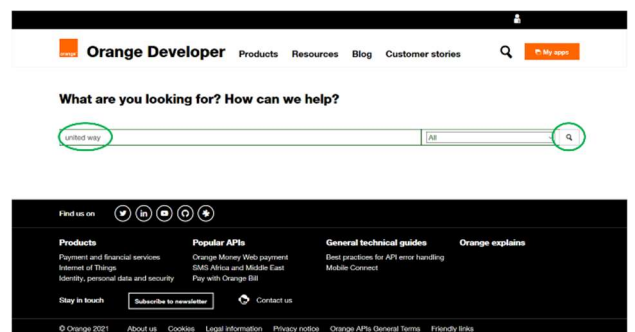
orange

Orange Developer Products Resources Blog Customer stories

My apps

What are you looking for? How can we help?

united way

All

Find us on

Products
Payment and financial services
Internet of Things
Identity, personal data and security

Popular APIs
Orange Money Web payment
SMS Africa and Middle East
Pay with Orange Bill

General technical guides
Best practices for API error handling
Mobile Connect

Orange explains

Stay in touch

Subscribe to newsletter

Contact us

© Orange 2021 About us Cookies Legal information Privacy notice Orange APIs General Terms Friendly links